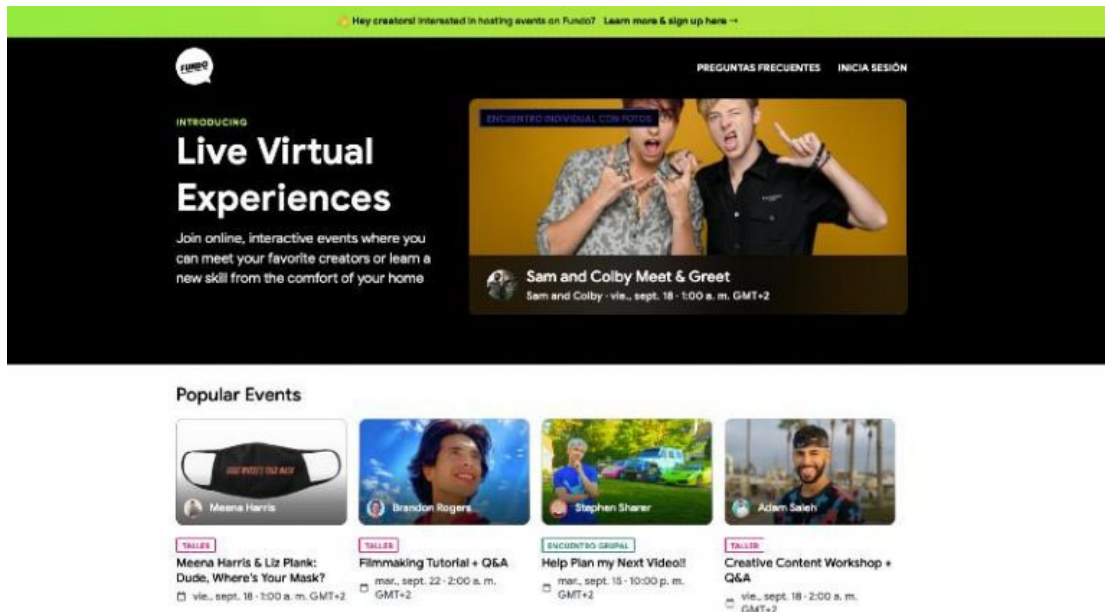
Hey creators! Interested in hosting events on Fundo? Learn more & sign up here →

FUNDO

PREGUNTAS FRECUENTES INICIA SESIÓN

INTRODUCING

Live Virtual Experiences

Join online, interactive events where you can meet your favorite creators or learn a new skill from the comfort of your home

ENCUENTRO INDIVIDUAL CON FOTOS

Sam and Colby Meet & Greet

Sam and Colby · vie., sept. 18 · 1:00 a. m. GMT+2

Popular Events

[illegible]

Meena Harris

TALLER

Meena Harris & Liz Plank: Dude, Where's Your Mask?

vie., sept. 18 · 1:00 a. m. GMT+2

Brandon Rogers

TALLER

Filmmaking Tutorial + Q&A

mar., sept. 22 · 2:00 a. m. GMT+2

Stephen Sharer

ENCUENTRO GRUPAL

Help Plan my Next Video!!

mar., sept. 15 · 10:00 p. m. GMT+2

Adam Saleh

TALLER

Creative Content Workshop + Q&A

vie., sept. 18 · 2:00 a. m. GMT+2